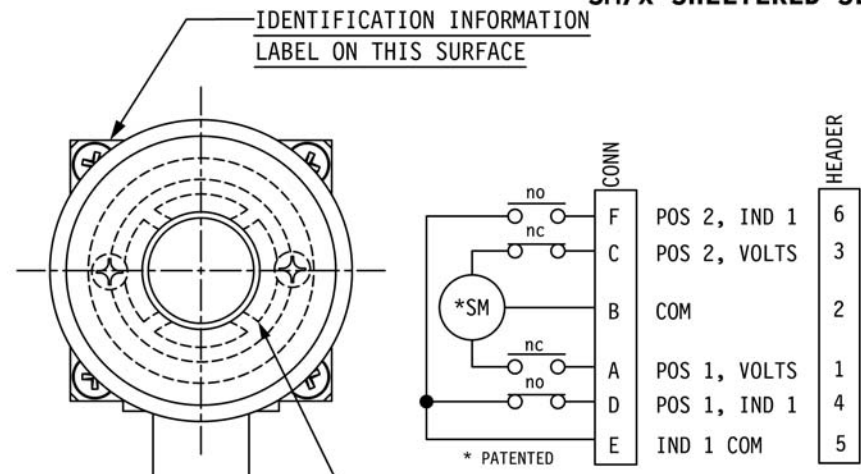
SM/X SHELTERED S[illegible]

IDENTIFICATION INFORMATION LABEL ON THIS SURFACE

CONN

HEADER

no

nc

*SM

nc

no

| CONN | | HEADER |
|---|---|---|
| F | POS 2, IND 1 | 6 |
| C | POS 2, VOLTS | 3 |
| B | COM | 2 |
| A | POS 1, VOLTS | 1 |
| D | POS 1, IND 1 | 4 |
| E | IND 1 COM | 5 |

* PATENTED